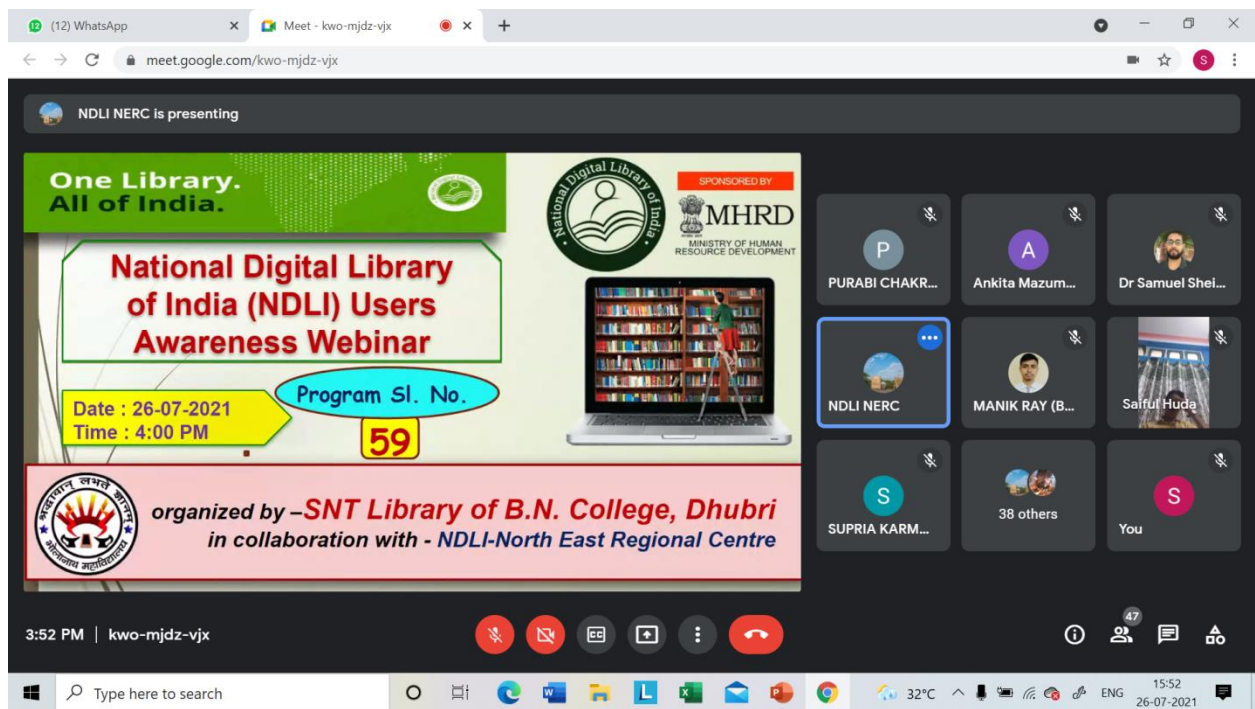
12 (12) WhatsApp ×
Meet - kwo-mjdz-vjx ×
+

meet.google.com/kwo-mjdz-vjx

NDLI NERC is presenting

One Library.
All of India.

National Digital Library of India

SPONSORED BY
MHRD
MINISTRY OF HUMAN RESOURCE DEVELOPMENT

National Digital Library of India (NDLI) Users Awareness Webinar

Date : 26-07-2021
Time : 4:00 PM

Program Sl. No.
59

organized by –SNT Library of B.N. College, Dhubri
in collaboration with - NDLI-North East Regional Centre

P
PURABI CHAKR...
A
Ankita Mazum...
Dr Samuel Shei...
NDLI NERC
MANIK RAY (B...
Saiful Huda
S
SUPRIA KARM...
38 others
S
You

3:52 PM | kwo-mjdz-vjx

47

Type here to search
32°C
ENG
15:52
26-07-2021